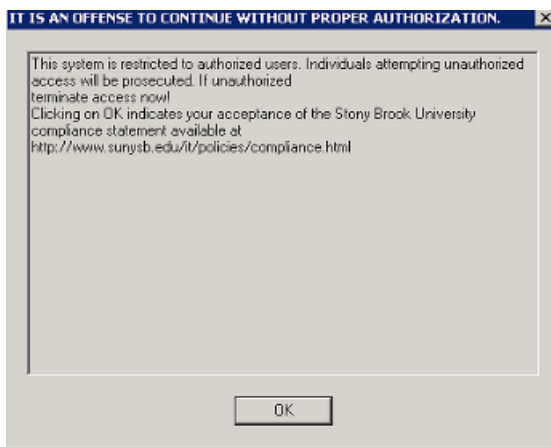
IT IS AN OFFENSE TO CONTINUE WITHOUT PROPER AUTHORIZATION.

This system is restricted to authorized users. Individuals attempting unauthorized access will be prosecuted. If unauthorized
terminate access now!
Clicking on OK indicates your acceptance of the Stony Brook University compliance statement available at
http://www.sunysb.edu/it/policies/compliance.html

OK